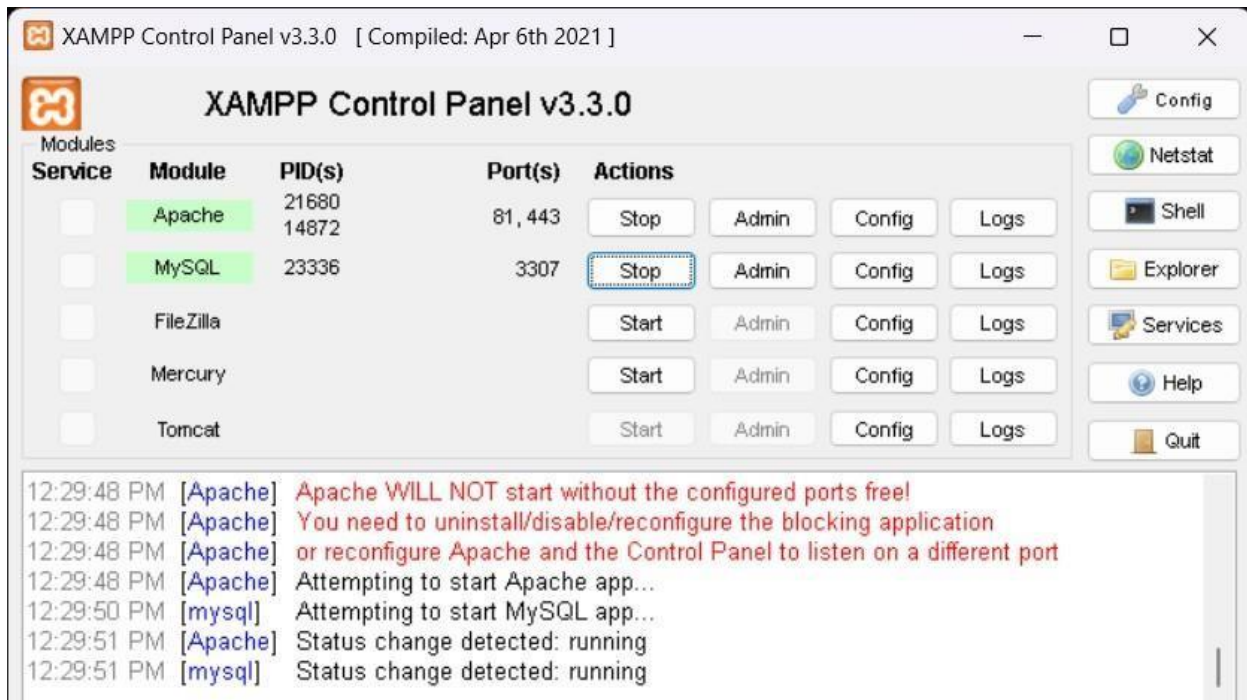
XAMPP Control Panel v3.3.0 [ Compiled: Apr 6th 2021 ]

XAMPP Control Panel v3.3.0

Config
Netstat
Shell
Explorer
Services
Help
Quit

Modules

| Service | Module | PID(s) | Port(s) | Actions | | | |
|---|---|---|---|---|---|---|---|
| | Apache | 21680 14872 | 81, 443 | Stop | Admin | Config | Logs |
| | MySQL | 23336 | 3307 | Stop | Admin | Config | Logs |
| | FileZilla | | | Start | Admin | Config | Logs |
| | Mercury | | | Start | Admin | Config | Logs |
| | Tomcat | | | Start | Admin | Config | Logs |

12:29:48 PM [Apache] Apache WILL NOT start without the configured ports free!
12:29:48 PM [Apache] You need to uninstall/disable/reconfigure the blocking application
12:29:48 PM [Apache] or reconfigure Apache and the Control Panel to listen on a different port
12:29:48 PM [Apache] Attempting to start Apache app...
12:29:50 PM [mysql] Attempting to start MySQL app...
12:29:51 PM [Apache] Status change detected: running
12:29:51 PM [mysql] Status change detected: running